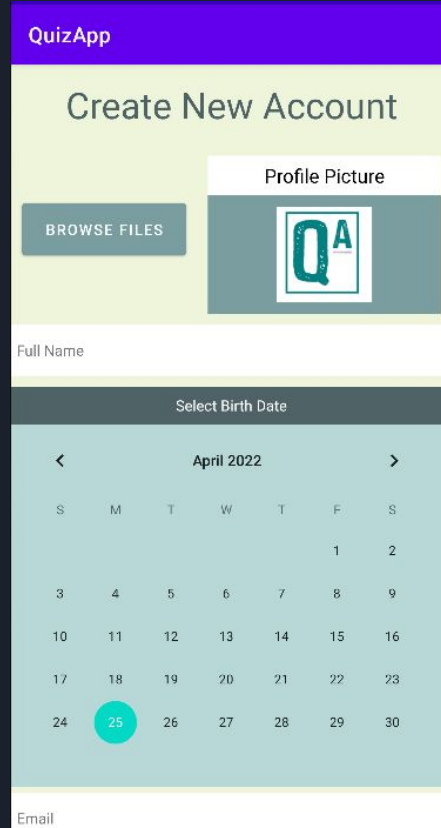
QuizApp

Create New Account

BROWSE FILES

Profile Picture

QA

Full Name

Select Birth Date

‹ April 2022 ›

| S | M | T | W | T | F | S |
|---|---|---|---|---|---|---|
| | | | | | 1 | 2 |
| 3 | 4 | 5 | 6 | 7 | 8 | 9 |
| 10 | 11 | 12 | 13 | 14 | 15 | 16 |
| 17 | 18 | 19 | 20 | 21 | 22 | 23 |
| 24 | 25 | 26 | 27 | 28 | 29 | 30 |

Email